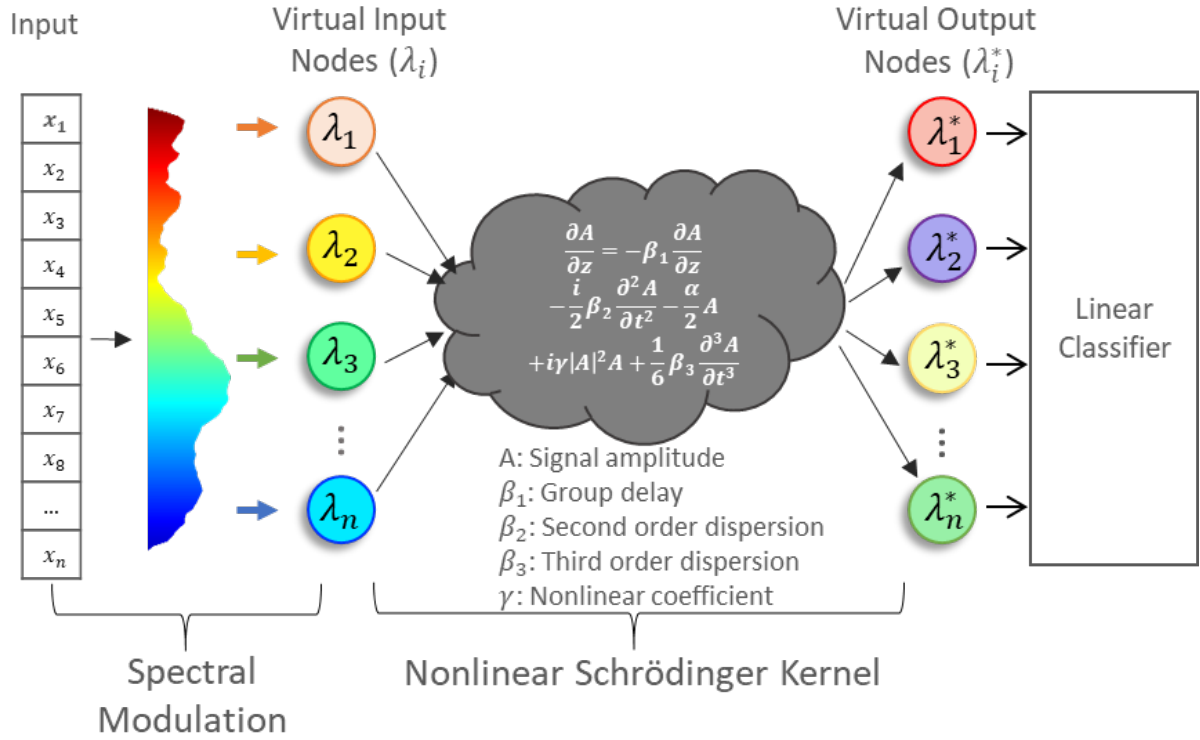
Input

Virtual Input Nodes ($\lambda_i$)

Virtual Output Nodes ($\lambda_i^*$)

$x_1$
$x_2$
$x_3$
$x_4$
$x_5$
$x_6$
$x_7$
$x_8$
...
$x_n$

$\lambda_1$
$\lambda_2$
$\lambda_3$
⋮
$\lambda_n$

$\frac{\partial A}{\partial z} = -\beta_1 \frac{\partial A}{\partial z}$
$-\frac{i}{2}\beta_2 \frac{\partial^2 A}{\partial t^2} - \frac{\alpha}{2} A$
$+i\gamma |A|^2 A + \frac{1}{6}\beta_3 \frac{\partial^3 A}{\partial t^3}$

A: Signal amplitude
$\beta_1$: Group delay
$\beta_2$: Second order dispersion
$\beta_3$: Third order dispersion
$\gamma$: Nonlinear coefficient

$\lambda_1^*$
$\lambda_2^*$
$\lambda_3^*$
⋮
$\lambda_n^*$

Linear Classifier

Spectral Modulation

Nonlinear Schrödinger Kernel